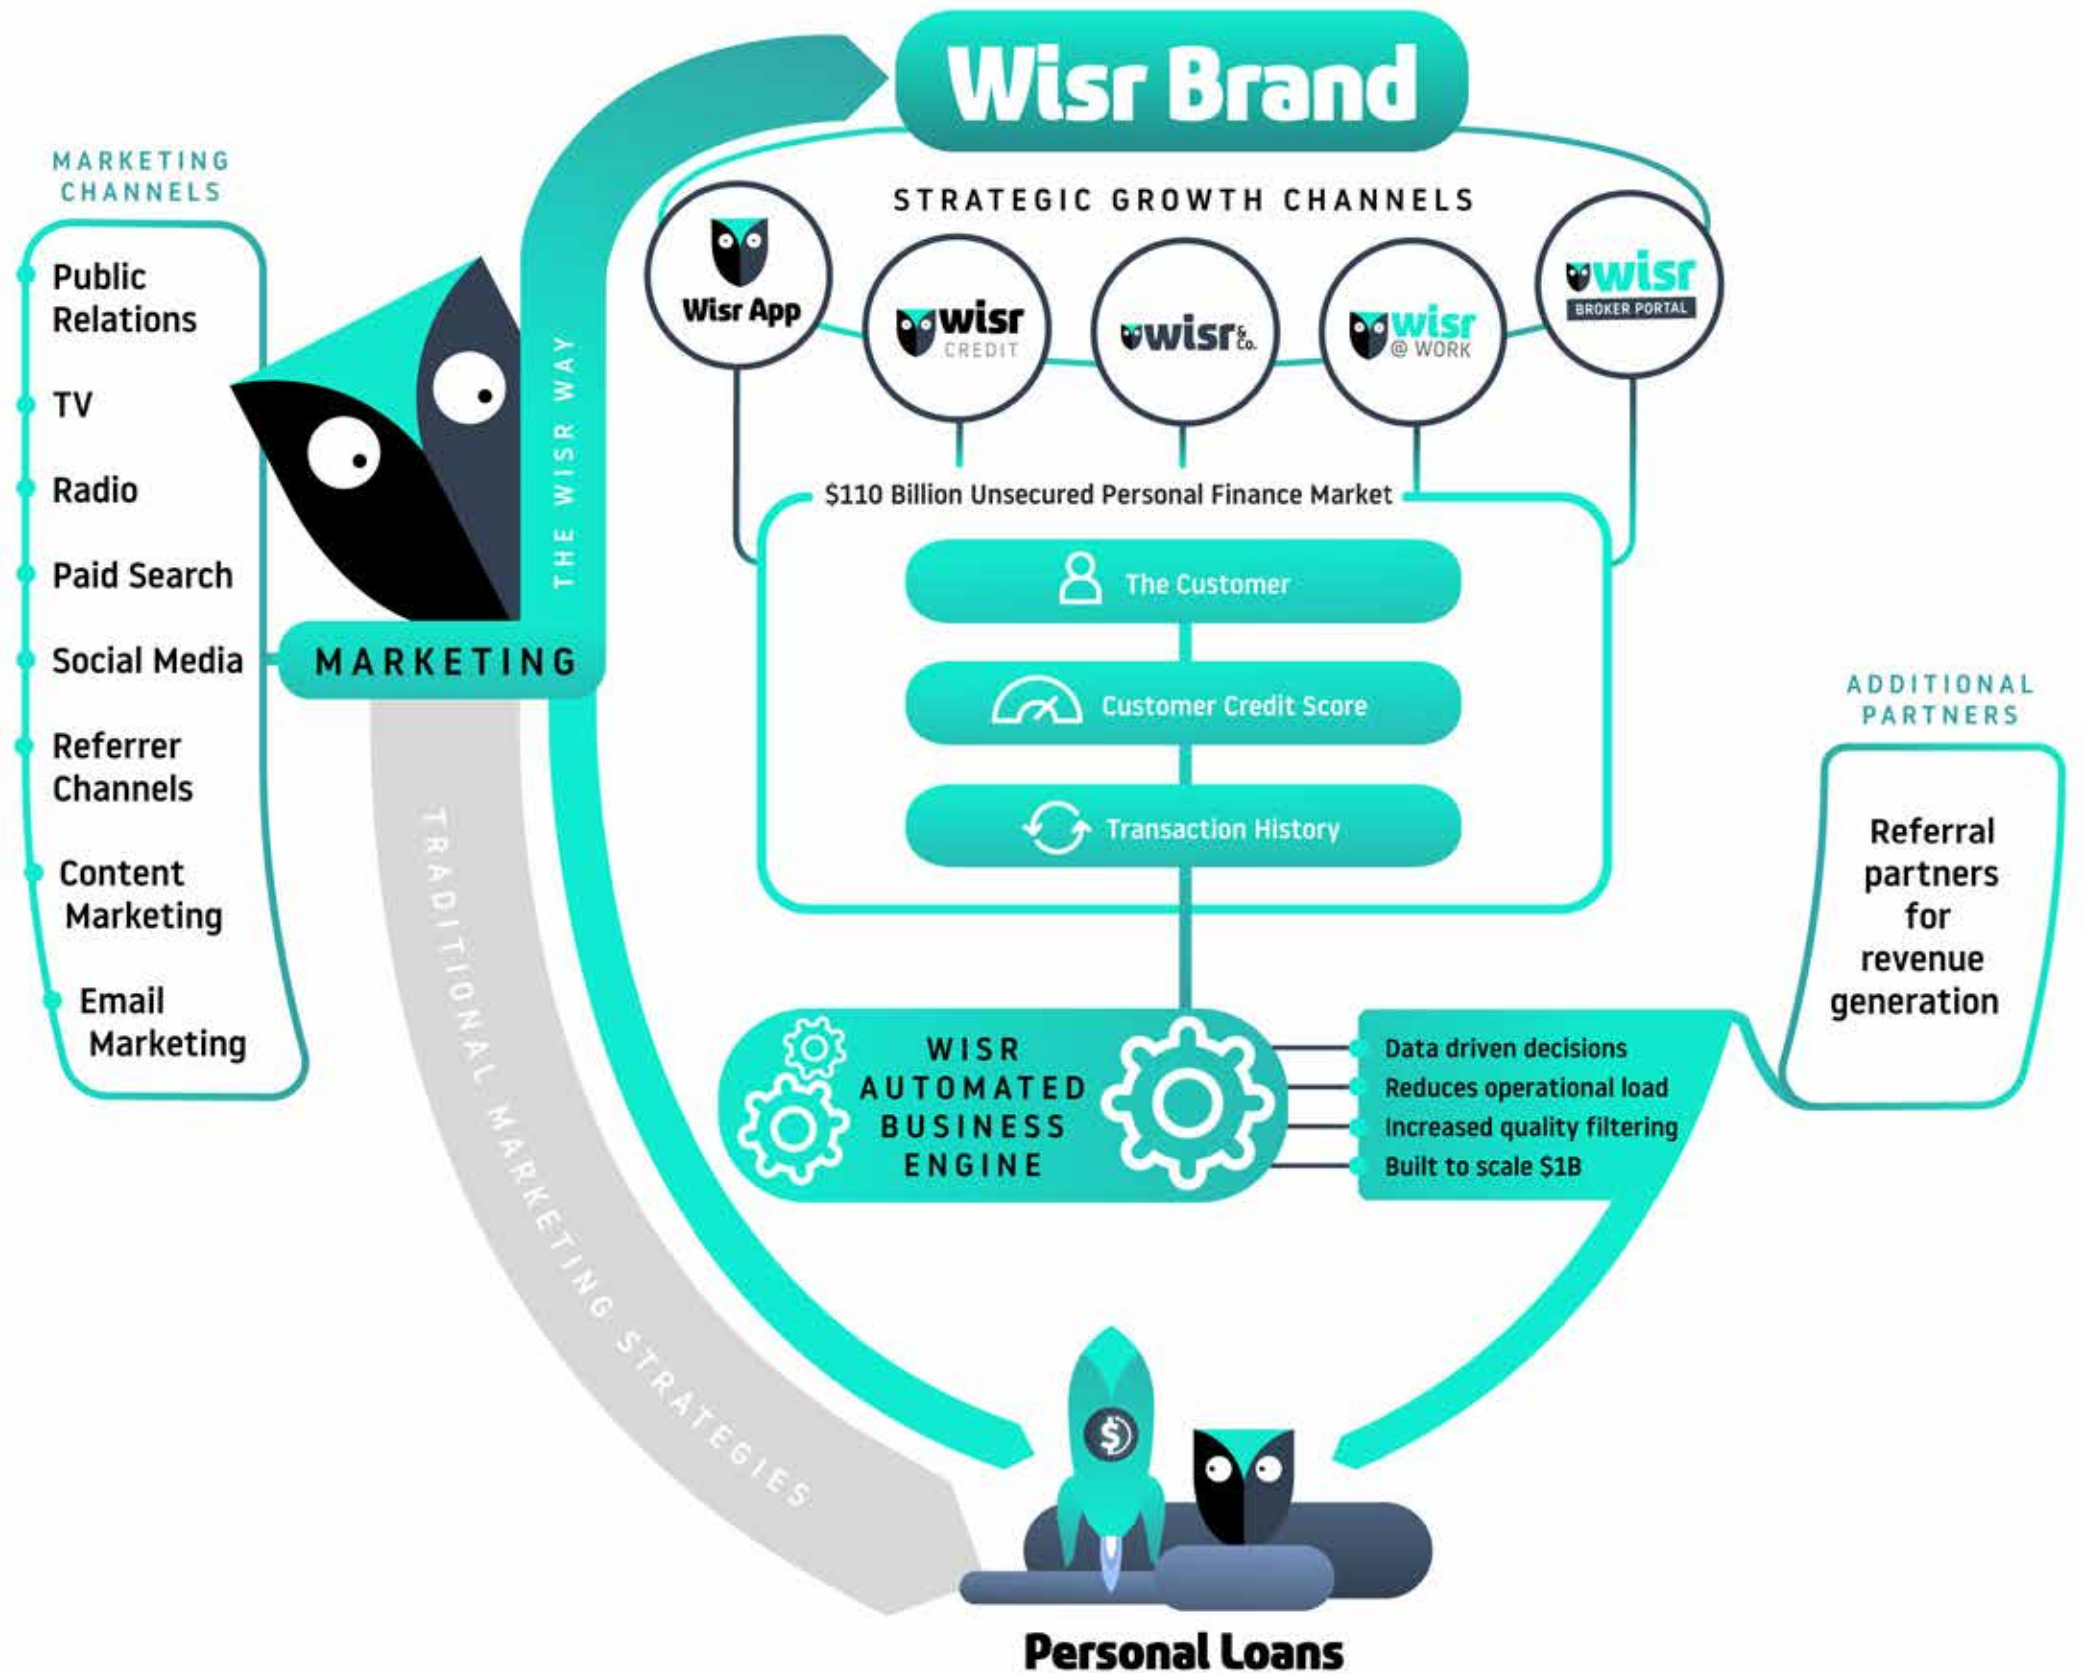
Wisr Brand

MARKETING CHANNELS

Public Relations

TV

Radio

Paid Search

Social Media

Referrer Channels

Content Marketing

Email Marketing

THE WISR WAY

MARKETING

STRATEGIC GROWTH CHANNELS

Wisr App

wisr CREDIT

wisr & Co.

wisr @ WORK

wisr BROKER PORTAL

$110 Billion Unsecured Personal Finance Market

The Customer

Customer Credit Score

Transaction History

ADDITIONAL PARTNERS

Referral partners for revenue generation

WISR AUTOMATED BUSINESS ENGINE

Data driven decisions
Reduces operational load
Increased quality filtering
Built to scale $1B

TRADITIONAL MARKETING STRATEGIES

Personal Loans